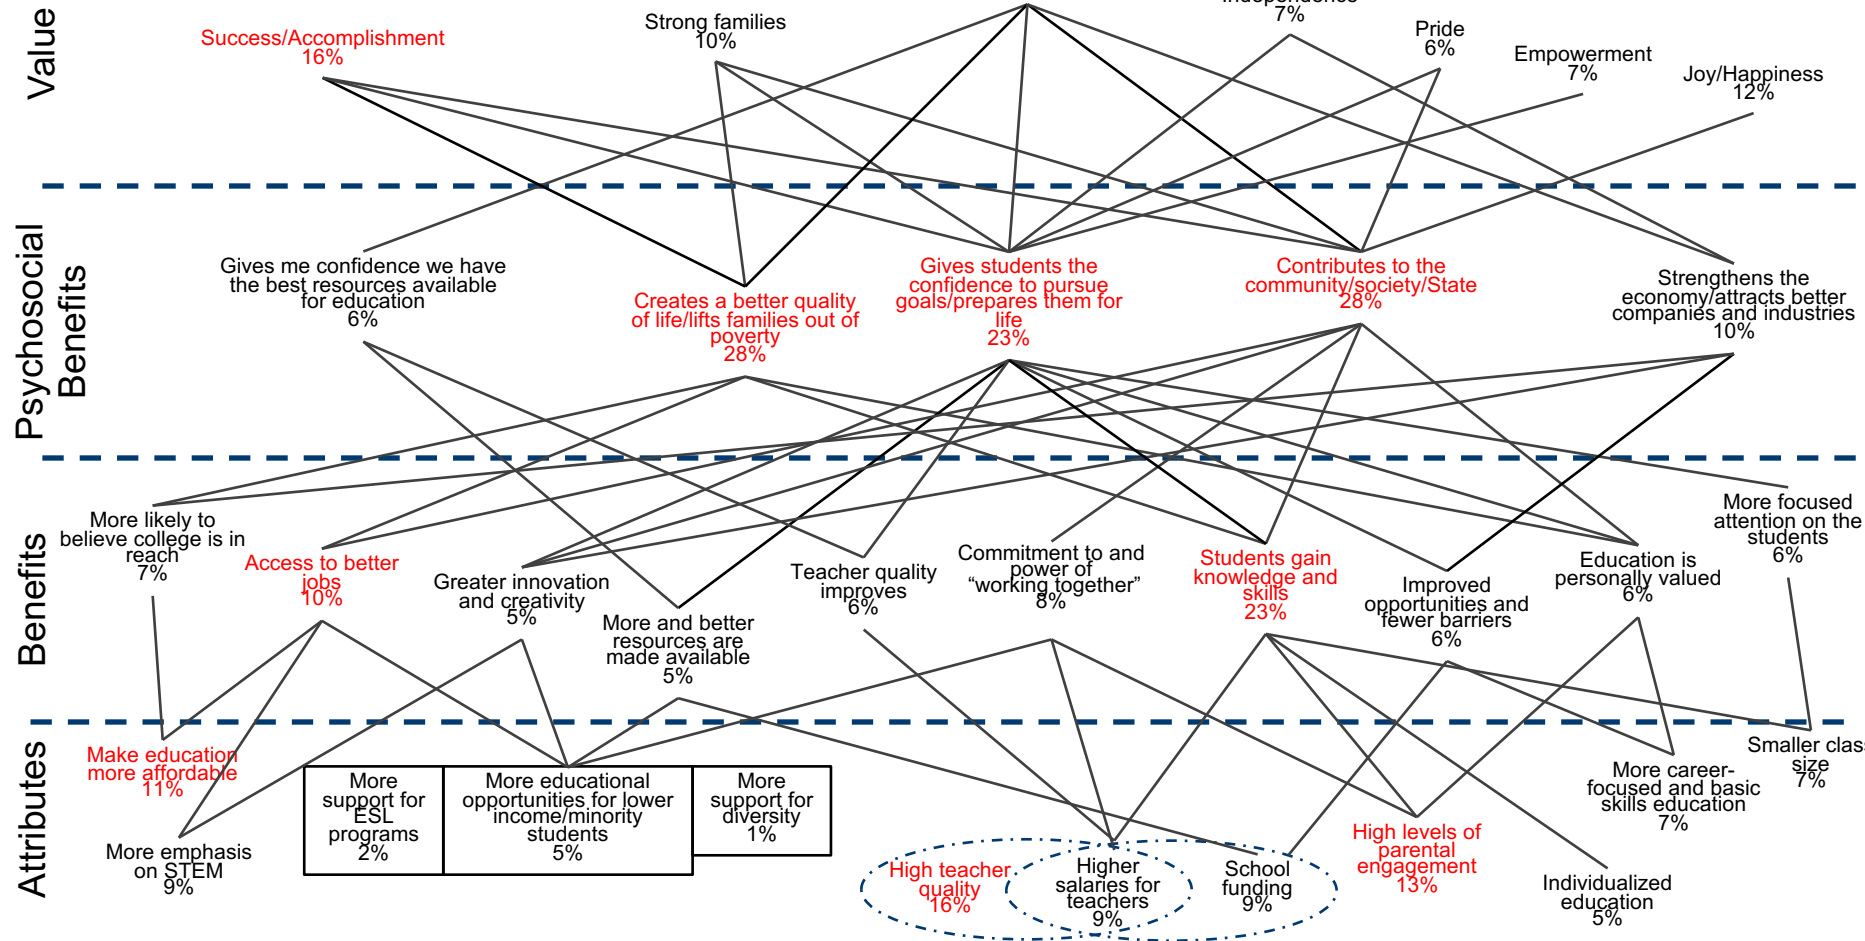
Value

Success/Accomplishment
16%

Strong families
10%

Independence
7%

Pride
6%

Empowerment
7%

Joy/Happiness
12%

Psychosocial Benefits

Gives me confidence we have the best resources available for education
6%

Creates a better quality of life/lifts families out of poverty
28%

Gives students the confidence to pursue goals/prepares them for life
23%

Contributes to the community/society/State
28%

Strengthens the economy/attracts better companies and industries
10%

Benefits

More likely to believe college is in reach
7%

Access to better jobs
10%

Greater innovation and creativity
5%

More and better resources are made available
5%

Teacher quality improves
6%

Commitment to and power of "working together"
8%

Students gain knowledge and skills
23%

Improved opportunities and fewer barriers
6%

Education is personally valued
6%

More focused attention on the students
6%

Attributes

Make education more affordable
11%

More emphasis on STEM
9%

More support for ESL programs
2%

More educational opportunities for lower income/minority students
5%

More support for diversity
1%

High teacher quality
16%

Higher salaries for teachers
9%

School funding
9%

High levels of parental engagement
13%

Individualized education
5%

More career-focused and basic skills education
7%

Smaller class size
7%